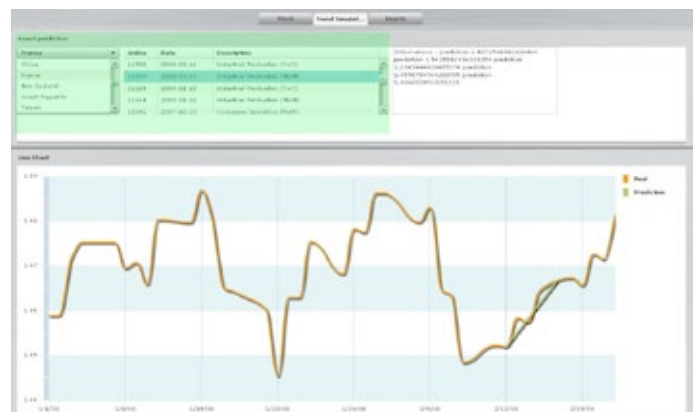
Stock | Trend Simulat... | Reports

Event prediction

| France | Index | Date | Description |
|---|---|---|---|
| China | 11908 | 2010-02-14 | Industrial Production (YoY) |
| Nigeria | 11907 | 2010-02-13 | Industrial Production (MoM) |
| New Zealand | 11169 | 2009-08-10 | Industrial Production (YoY) |
| Czech Republic | 11164 | 2009-08-10 | Industrial Production (MoM) |
| Taiwan | 10042 | 2007-02-12 | Consumer Spending (MoM) |

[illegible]

Line Chart

Real
Prediction

1.49
1.48
1.47
1.46
1.45
1.44

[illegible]